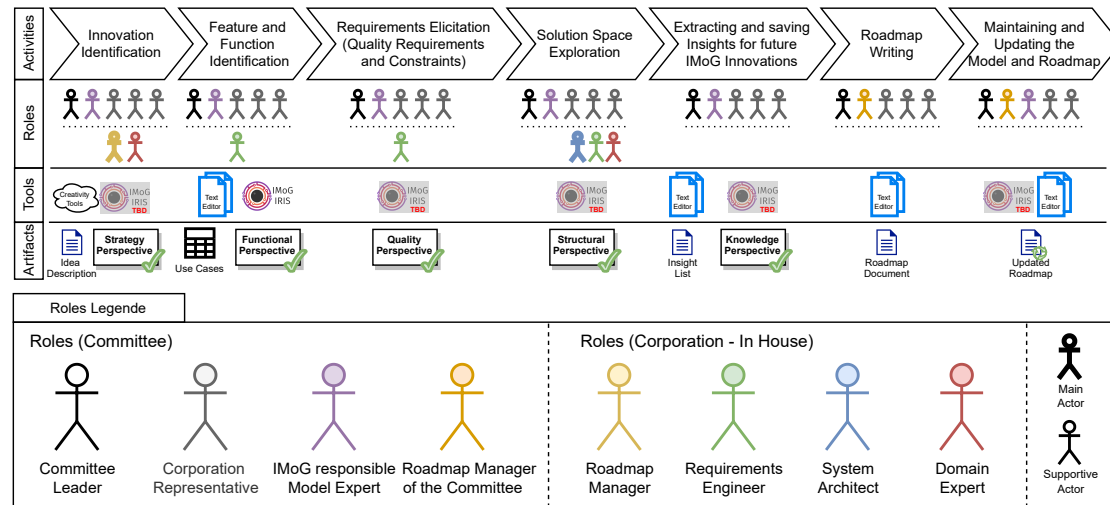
Activities

Innovation Identification

Feature and Function Identification

Requirements Elicitation (Quality Requirements and Constraints)

Solution Space Exploration

Extracting and saving Insights for future IMoG Innovations

Roadmap Writing

Maintaining and Updating the Model and Roadmap

Roles

Tools

Creativity Tools

IMoG IRIS TBD

Text Editor

IMoG IRIS

IMoG IRIS TBD

IMoG IRIS TBD

Text Editor

IMoG IRIS TBD

Text Editor

IMoG IRIS TBD

Text Editor

Artifacts

Idea Description

Strategy Perspective

Use Cases

Functional Perspective

Quality Perspective

Structural Perspective

Insight List

Knowledge Perspective

Roadmap Document

Updated Roadmap

Roles Legende

Roles (Committee)

Committee Leader

Corporation Representative

IMoG responsible Model Expert

Roadmap Manager of the Committee

Roles (Corporation - In House)

Roadmap Manager

Requirements Engineer

System Architect

Domain Expert

Main Actor

Supportive Actor